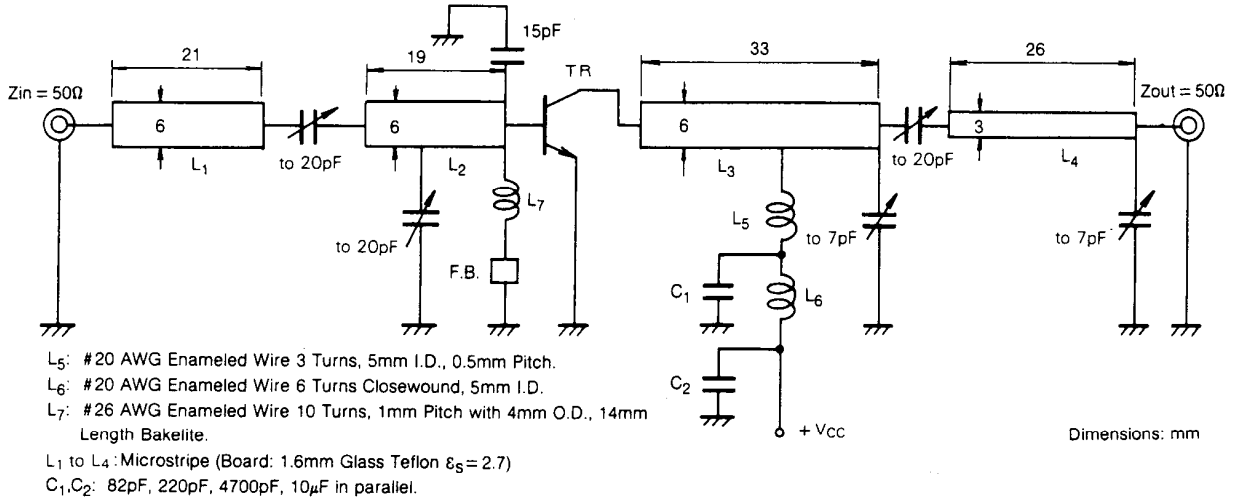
21

19

15pF

33

26

Zin = 50Ω

6

$L_1$

to 20pF

6

$L_2$

TR

6

$L_3$

to 20pF

3

$L_4$

Zout = 50Ω

to 20pF

$L_7$

F.B.

$L_5$

to 7pF

to 7pF

$C_1$

$L_6$

$C_2$

+ $V_{CC}$

Dimensions: mm

$L_5$: #20 AWG Enameled Wire 3 Turns, 5mm I.D., 0.5mm Pitch.

$L_6$: #20 AWG Enameled Wire 6 Turns Closewound, 5mm I.D.

$L_7$: #26 AWG Enameled Wire 10 Turns, 1mm Pitch with 4mm O.D., 14mm Length Bakelite.

$L_1$ to $L_4$: Microstripe (Board: 1.6mm Glass Teflon $\varepsilon_S = 2.7$)

$C_1$,$C_2$: 82pF, 220pF, 4700pF, 10$\mu$F in parallel.